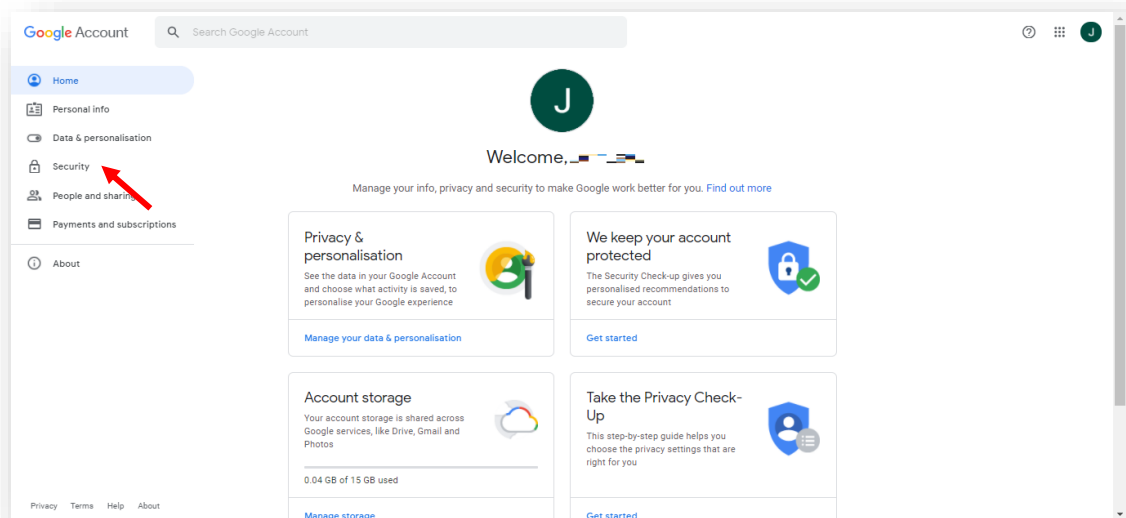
Google Account

Search Google Account

J

Home
Personal info
Data & personalisation
Security
People and sharing
Payments and subscriptions
About

J

Welcome, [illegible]

Manage your info, privacy and security to make Google work better for you. Find out more

Privacy & personalisation
See the data in your Google Account and choose what activity is saved, to personalise your Google experience
Manage your data & personalisation

We keep your account protected
The Security Check-up gives you personalised recommendations to secure your account
Get started

Account storage
Your account storage is shared across Google services, like Drive, Gmail and Photos
0.04 GB of 15 GB used
Manage storage

Take the Privacy Check-Up
This step-by-step guide helps you choose the privacy settings that are right for you
Get started

Privacy Terms Help About